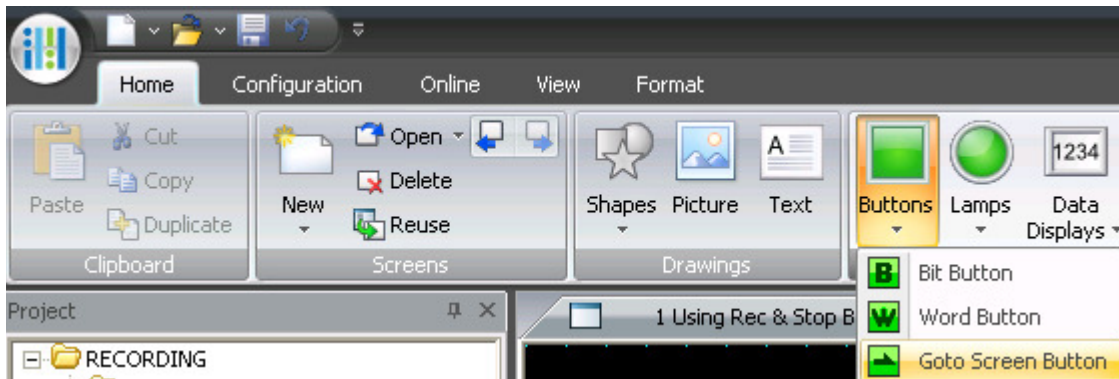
Home Configuration Online View Format

Paste
Cut
Copy
Duplicate
Clipboard

New
Open
Delete
Reuse
Screens

Shapes Picture Text
Drawings

Buttons Lamps 1234 Data Displays

Bit Button
Word Button
Goto Screen Button

Project

RECORDING

1 Using Rec & Stop B